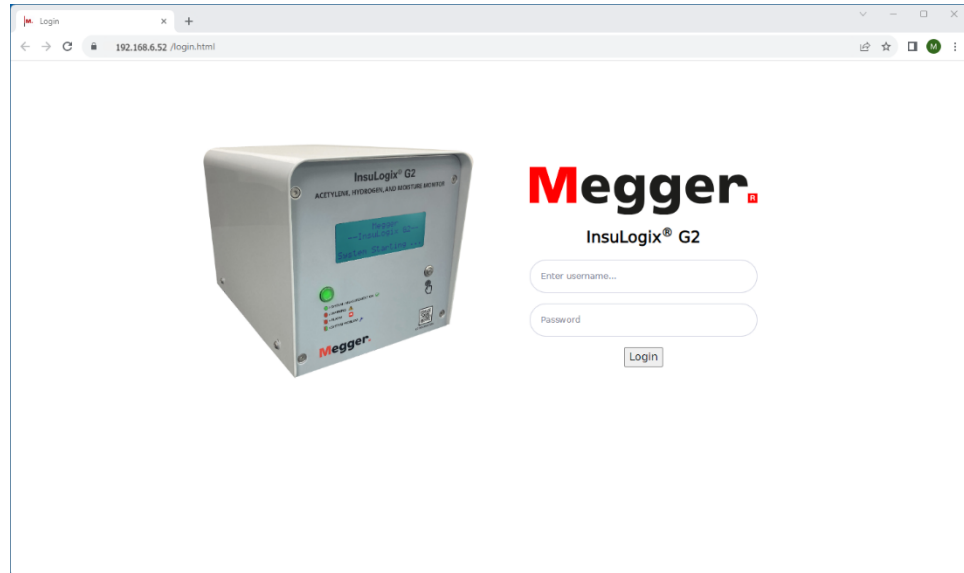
Login
×
+
192.168.6.52/login.html
M

InsuLogix® G2
ACETYLENE, HYDROGEN, AND MOISTURE MONITOR
Megger
--InsuLogix G2--
System Starting ...
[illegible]
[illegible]
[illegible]
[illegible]
Megger

Megger
InsuLogix® G2
Enter username...
Password
Login